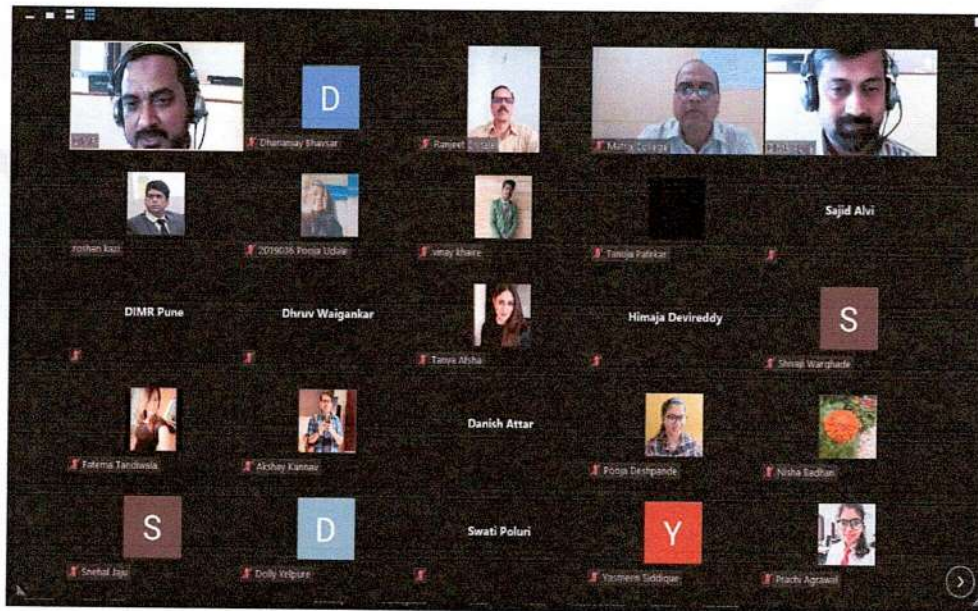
D

Dhananjay Bhavsar

Ranjeet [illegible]

Mehta College

roshan kazi

2019036 Pooja Udale

vinay khaire

Tanuja Patekar

Sajid Alvi

DIMR Pune

Dhruv Waigankar

Tanya Alsha

Himaja Devireddy

S

Shivali Warghade

Fatema Tandiwala

Akshay Kannav

Danish Attar

Pooja Deshpande

Nisha Bedhan

S

Snehal Jaju

D

Dolly Velpure

Swati Poluri

Y

Yasmeen Siddique

Prachi Agrawal